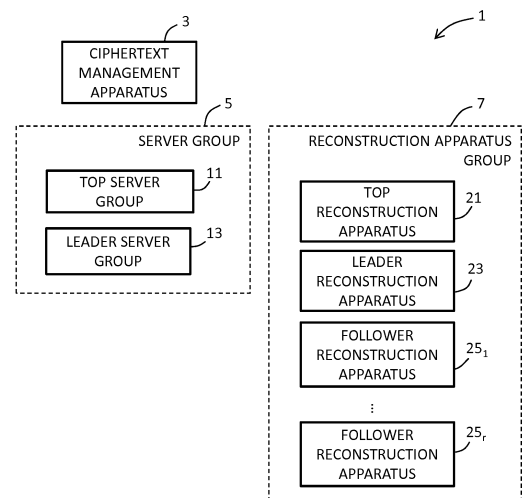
1

3

CIPHERTEXT MANAGEMENT APPARATUS

5

SERVER GROUP

TOP SERVER GROUP

11

LEADER SERVER GROUP

13

7

RECONSTRUCTION APPARATUS GROUP

TOP RECONSTRUCTION APPARATUS

21

LEADER RECONSTRUCTION APPARATUS

23

FOLLOWER RECONSTRUCTION APPARATUS

$25_1$

⋮

FOLLOWER RECONSTRUCTION APPARATUS

$25_r$